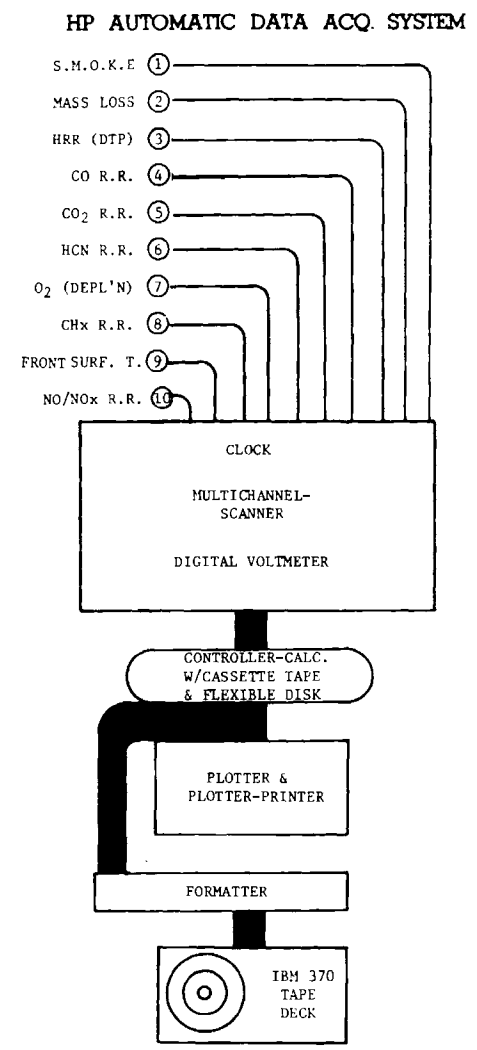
HP AUTOMATIC DATA ACQ. SYSTEM

S.M.O.K.E 1
MASS LOSS 2
HRR (DTP) 3
CO R.R. 4
$CO_2$ R.R. 5
HCN R.R. 6
$O_2$ (DEPL'N) 7
CHx R.R. 8
FRONT SURF. T. 9
NO/NOx R.R. 10

CLOCK

MULTICHANNEL-SCANNER

DIGITAL VOLTMETER

CONTROLLER-CALC. W/CASSETTE TAPE & FLEXIBLE DISK

PLOTTER & PLOTTER-PRINTER

FORMATTER

IBM 370 TAPE DECK